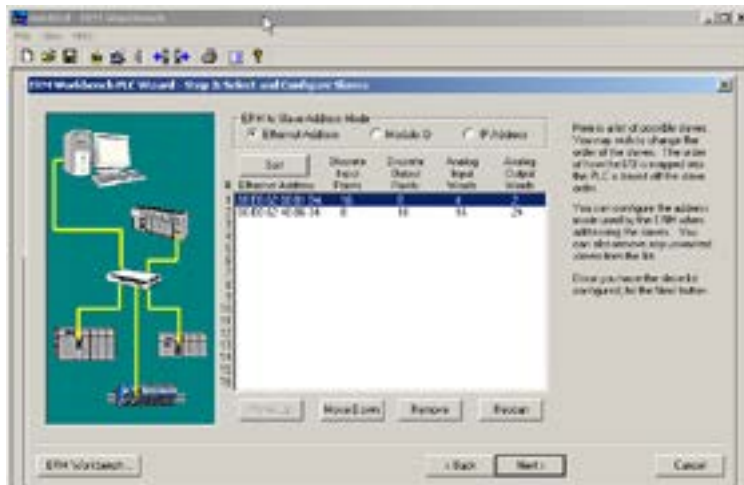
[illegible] - ERM Workbench
File View Help

ERM Workbench PLC Wizard - Step 3: Select and Configure Slaves

ERM to Slave Address Mode
Ethernet Address
Module ID
IP Address

Sort

| # | Ethernet Address | Discrete Input Points | Discrete Output Points | Analog Input Words | Analog Output Words |
|---|---|---|---|---|---|
| 1 | 00:E0:62:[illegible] | 16 | 0 | 4 | 2 |
| 2 | 00:E0:62:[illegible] | 0 | 16 | 16 | 24 |
| 3 | | | | | |
| 4 | | | | | |
| 5 | | | | | |
| 6 | | | | | |
| 7 | | | | | |
| 8 | | | | | |
| 9 | | | | | |
| 10 | | | | | |
| 11 | | | | | |
| 12 | | | | | |
| 13 | | | | | |
| 14 | | | | | |
| 15 | | | | | |
| 16 | | | | | |

Move Up
Move Down
Remove
Rescan

Here is a list of possible slaves. You may wish to change the order of the slaves. The order of how the I/O is mapped into the PLC is based off the slave order.

You can configure the address mode used by the ERM when addressing the slaves. You can also remove any unwanted slaves from the list.

Once you have the slaves configured, hit the Next button.

ERM Workbench...
< Back
Next >
Cancel